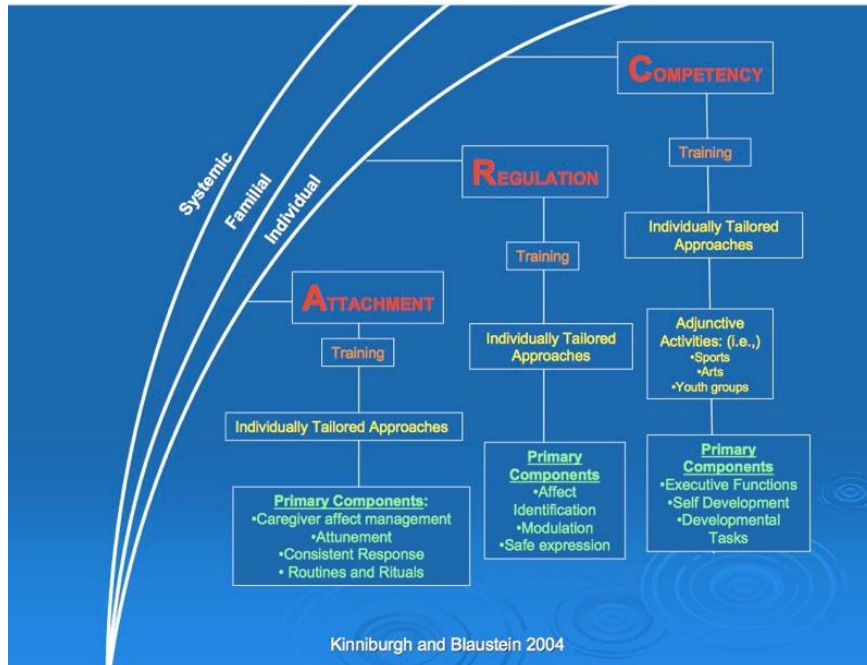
Systemic
Familial
Individual

COMPETENCY

Training

Individually Tailored Approaches

Adjunctive Activities: (i.e.,)
•Sports
•Arts
•Youth groups

Primary Components
•Executive Functions
•Self Development
•Developmental Tasks

REGULATION

Training

Individually Tailored Approaches

Primary Components
•Affect Identification
•Modulation
•Safe expression

ATTACHMENT

Training

Individually Tailored Approaches

Primary Components:
•Caregiver affect management
•Attunement
•Consistent Response
• Routines and Rituals

Kinniburgh and Blaustein 2004